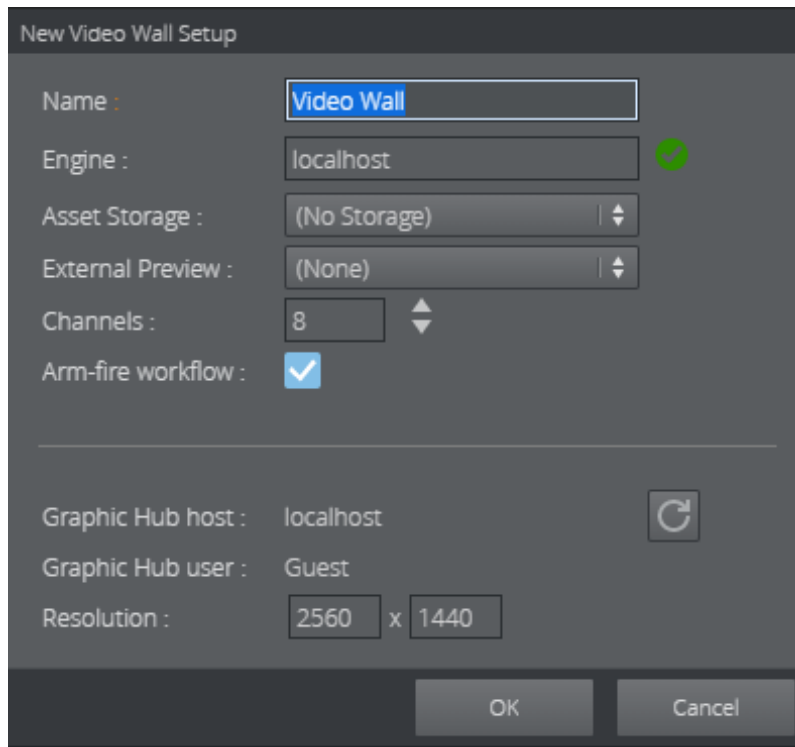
New Video Wall Setup

Name : Video Wall

Engine : localhost

Asset Storage : (No Storage)

External Preview : (None)

Channels : 8

Arm-fire workflow :

Graphic Hub host : localhost

Graphic Hub user : Guest

Resolution : 2560 x 1440

OK

Cancel